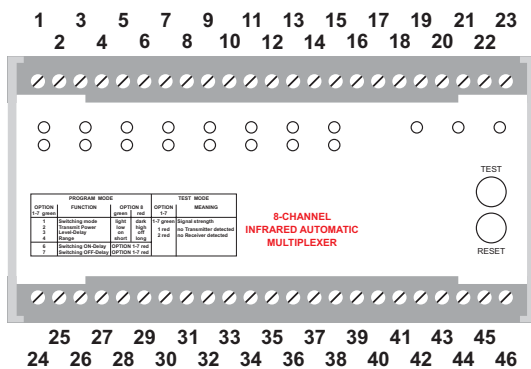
1 3 5 7 9 11 13 15 17 19 21 23
2 4 6 8 10 12 14 16 18 20 22

| PROGRAM MODE | | | | TEST MODE | |
|---|---|---|---|---|---|
| OPTION 1-7 green | FUNCTION | OPTION 8 green | red | OPTION 1-7 | MEANING |
| 1 | Switching mode | light | dark | 1-7 green | Signal strength |
| 2 | Transmit Power | low | high | 1 red | no Transmitter detected |
| 3 | Level-Delay | on | off | 2 red | no Receiver detected |
| 4 | Range | short | long | | |
| 6 | Switching ON-Delay | OPTION 1-7 red | | | |
| 7 | Switching OFF-Delay | OPTION 1-7 red | | | |

8-CHANNEL
INFRARED AUTOMATIC
MULTIPLEXER

TEST

RESET

25 27 29 31 33 35 37 39 41 43 45
24 26 28 30 32 34 36 38 40 42 44 46